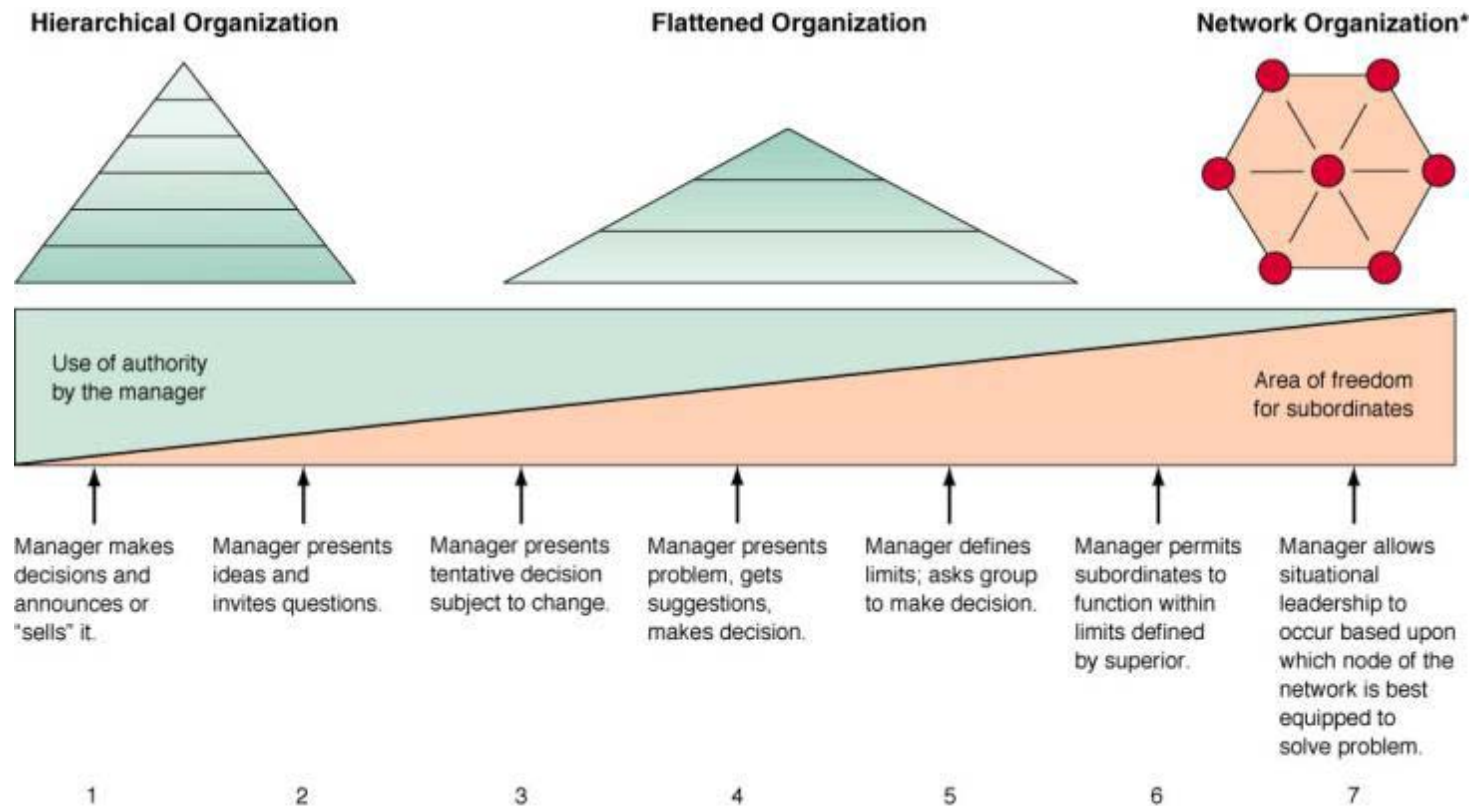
Hierarchical Organization

Flattened Organization

Network Organization*

Use of authority by the manager

Area of freedom for subordinates

Manager makes decisions and announces or "sells" it.

Manager presents ideas and invites questions.

Manager presents tentative decision subject to change.

Manager presents problem, gets suggestions, makes decision.

Manager defines limits; asks group to make decision.

Manager permits subordinates to function within limits defined by superior.

Manager allows situational leadership to occur based upon which node of the network is best equipped to solve problem.

1

2

3

4

5

6

7